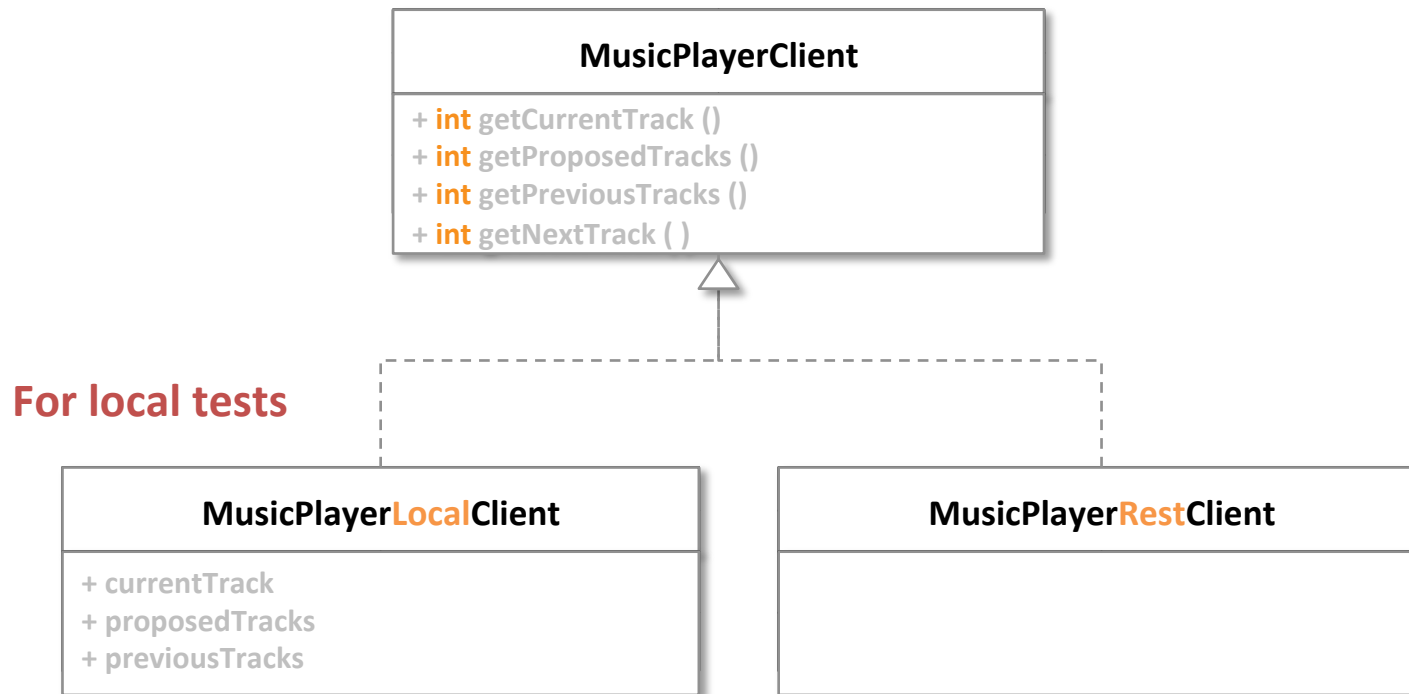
MusicPlayerClient

+ int getCurrentTrack ()
+ int getProposedTracks ()
+ int getPreviousTracks ()
+ int getNextTrack ( )

For local tests

MusicPlayerLocalClient

+ currentTrack
+ proposedTracks
+ previousTracks

MusicPlayerRestClient